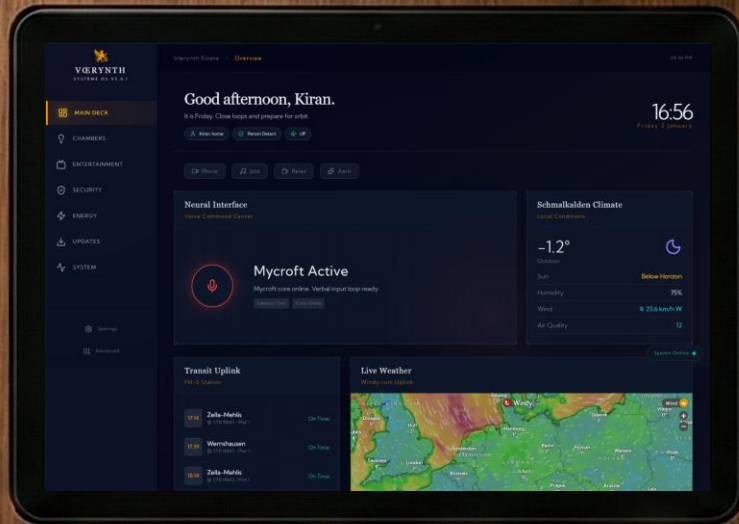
VŒRYNTH
SYSTÈME OS V5.0.1

MAIN DECK
CHAMBERS
ENTERTAINMENT
SECURITY
ENERGY
UPDATES
SYSTEM

Settings
Advanced

Værynth Estate > Overview

Good afternoon, Kiran.
It is Friday. Close loops and prepare for orbit.

Kiran home · Person Detect · off

16:56
Friday 2 January

Movie · Jazz · Relax · Alert

Neural Interface
Voice Command Center

Mycroft Active
Mycroft core online. Verbal input loop ready.
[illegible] · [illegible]

Schmalkalden Climate
Local Conditions

-1.2°
Outdoor

Sun · Below Horizon
Humidity · 75%
Wind · 25.6 km/h W
Air Quality · 12

System Online

Transit Uplink
PH-S Station

17:14 Zella-Mehlis · On Time
17:31 Wernshausen · On Time
18:14 Zella-Mehlis · On Time

Live Weather
Windy.com Uplink

Windy
Wind